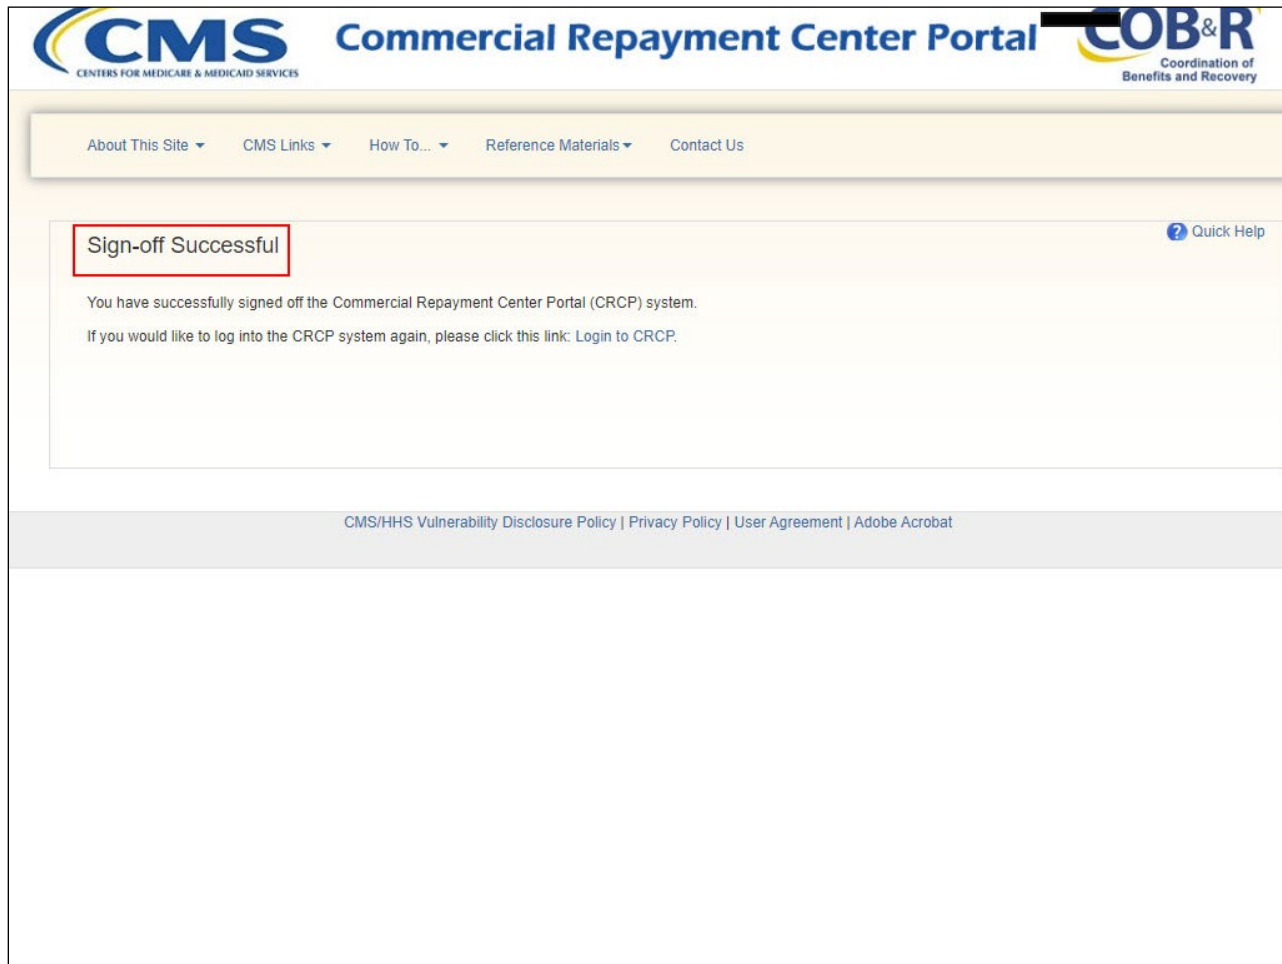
CMS
CENTERS FOR MEDICARE & MEDICAID SERVICES

Commercial Repayment Center Portal

COB&R
Coordination of Benefits and Recovery

About This Site CMS Links How To... Reference Materials Contact Us

Sign-off Successful

Quick Help

You have successfully signed off the Commercial Repayment Center Portal (CRCP) system.

If you would like to log into the CRCP system again, please click this link: Login to CRCP.

CMS/HHS Vulnerability Disclosure Policy | Privacy Policy | User Agreement | Adobe Acrobat